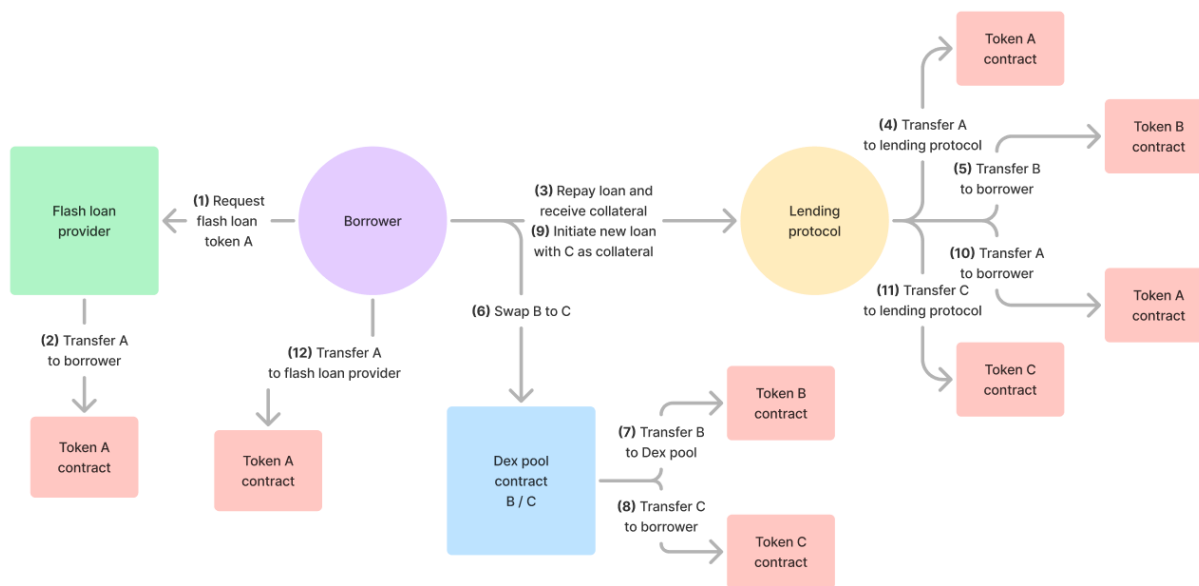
Token A contract

(4) Transfer A to lending protocol

Token B contract

(5) Transfer B to borrower

Flash loan provider

(1) Request flash loan token A

Borrower

(3) Repay loan and receive collateral
(9) Initiate new loan with C as collateral

Lending protocol

(10) Transfer A to borrower

Token A contract

(11) Transfer C to lending protocol

(6) Swap B to C

(2) Transfer A to borrower

(12) Transfer A to flash loan provider

Token C contract

Token B contract

(7) Transfer B to Dex pool

Token A contract

Token A contract

Dex pool contract B / C

(8) Transfer C to borrower

Token C contract